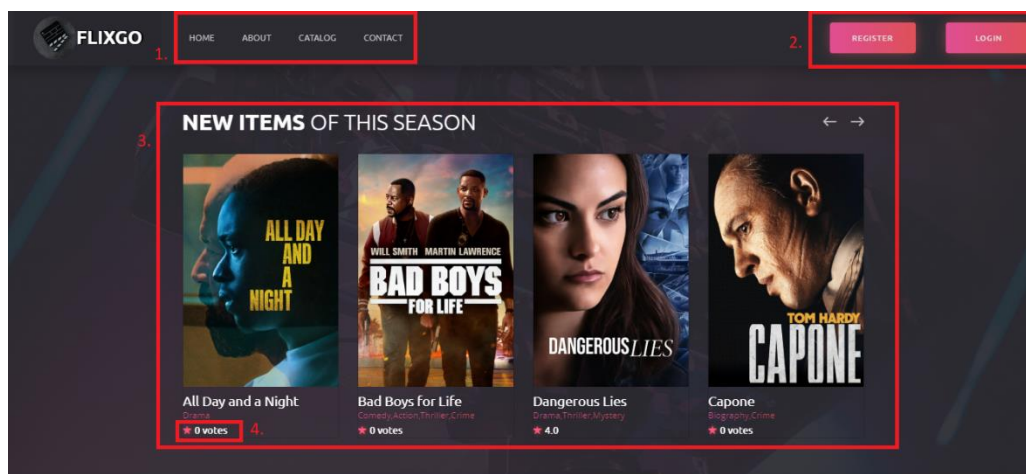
FLIXGO

1. HOME ABOUT CATALOG CONTACT

2. REGISTER LOGIN

3. NEW ITEMS OF THIS SEASON

← →

ALL DAY AND A NIGHT

All Day and a Night
Drama
★ 0 votes 4.

WILL SMITH MARTIN LAWRENCE
BAD BOYS FOR LIFE

Bad Boys for Life
Comedy,Action,Thriller,Crime
★ 0 votes

DANGEROUS LIES

Dangerous Lies
Drama,Thriller,Mystery
★ 4.0

TOM HARDY
CAPONE

Capone
Biography,Crime
★ 0 votes